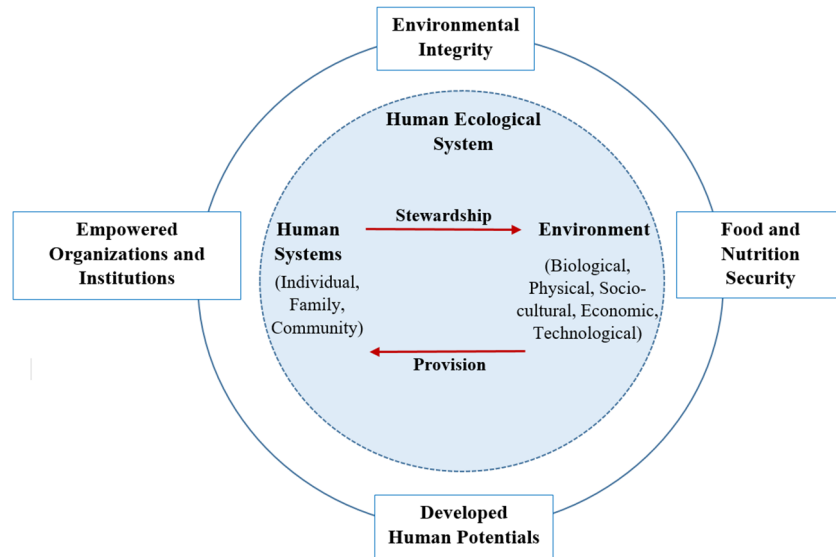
Environmental Integrity

Human Ecological System

Empowered Organizations and Institutions

Human Systems
(Individual, Family, Community)

Stewardship

Environment
(Biological, Physical, Socio-cultural, Economic, Technological)

Provision

Food and Nutrition Security

Developed Human Potentials